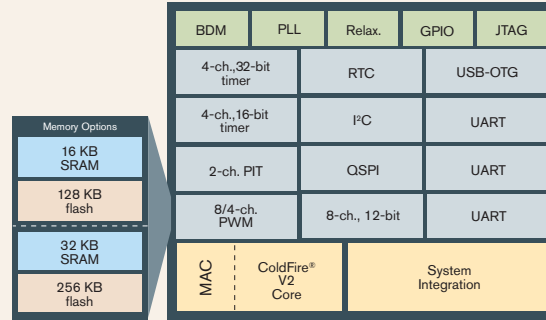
BDM
PLL
Relax.
GPIO
JTAG

4-ch.,32-bit timer
RTC
USB-OTG

4-ch.,16-bit timer
I²C
UART

2-ch. PIT
QSPI
UART

8/4-ch. PWM
8-ch., 12-bit
UART

MAC
ColdFire® V2 Core
System Integration

Memory Options
16 KB SRAM
128 KB flash
32 KB SRAM
256 KB flash